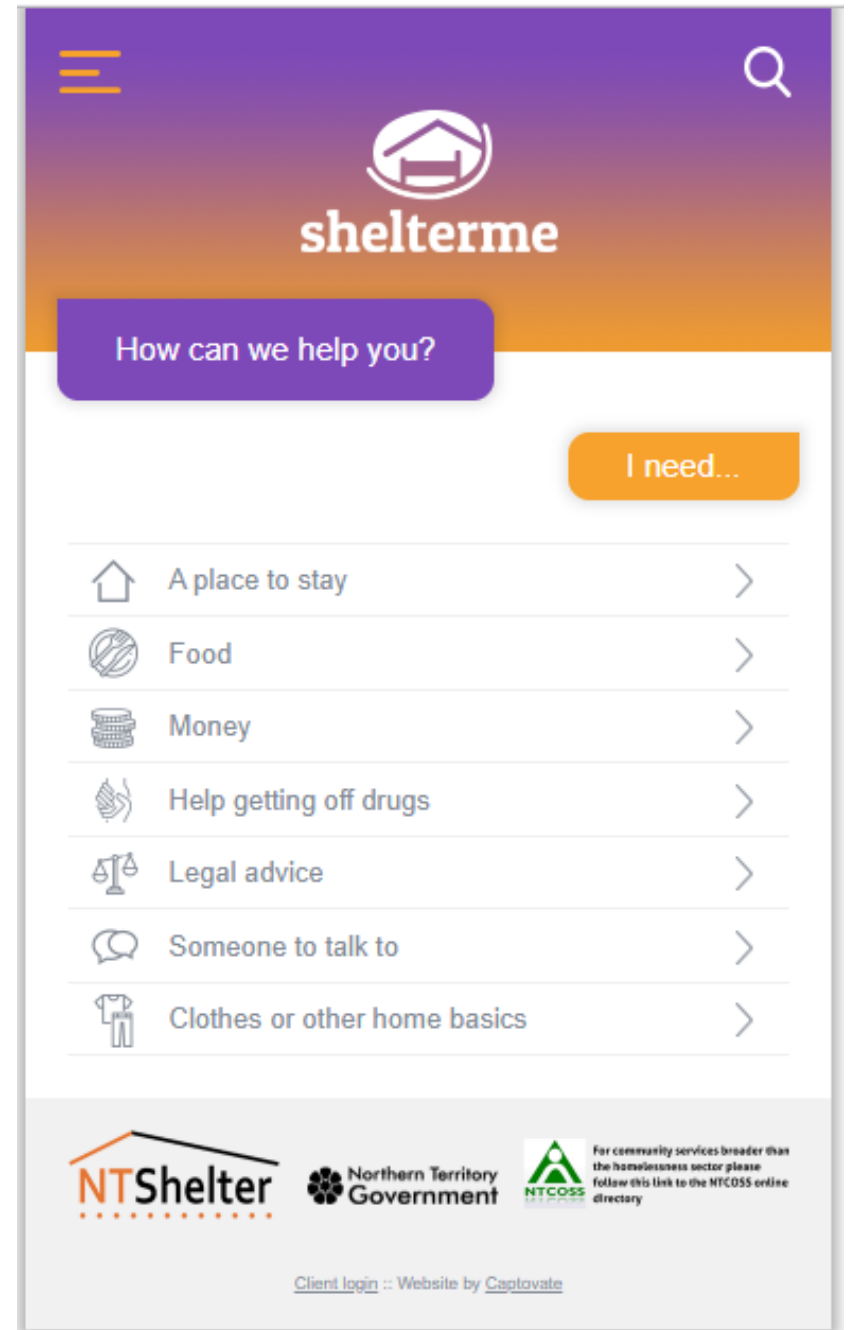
shelterme

How can we help you?

I need...

A place to stay

Food

Money

Help getting off drugs

Legal advice

Someone to talk to

Clothes or other home basics

NTShelter

Northern Territory Government

NTCOSS

For community services broader than the homelessness sector please follow this link to the NTCOSS online directory

Client login :: Website by Captovate